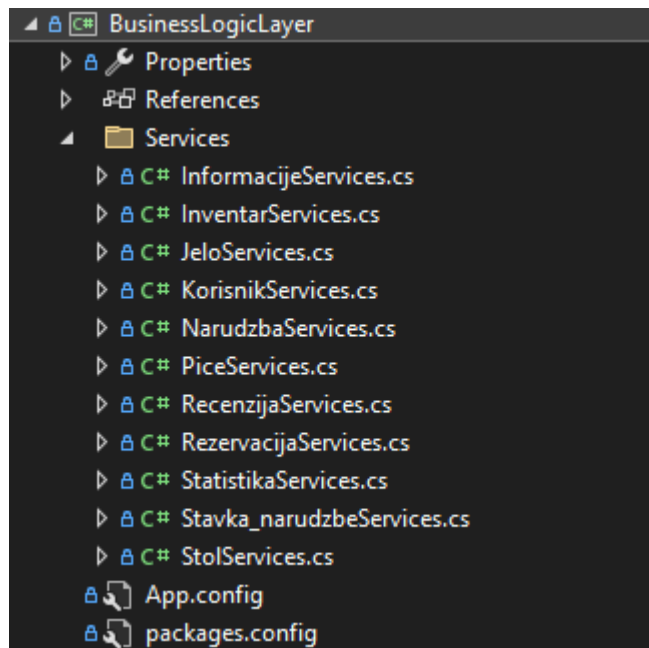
BusinessLogicLayer
Properties
References
Services
C# InformacijeServices.cs
C# InventarServices.cs
C# JeloServices.cs
C# KorisnikServices.cs
C# NarudzbaServices.cs
C# PiceServices.cs
C# RecenzijaServices.cs
C# RezervacijaServices.cs
C# StatistikaServices.cs
C# Stavka_narudzbeServices.cs
C# StolServices.cs
App.config
packages.config